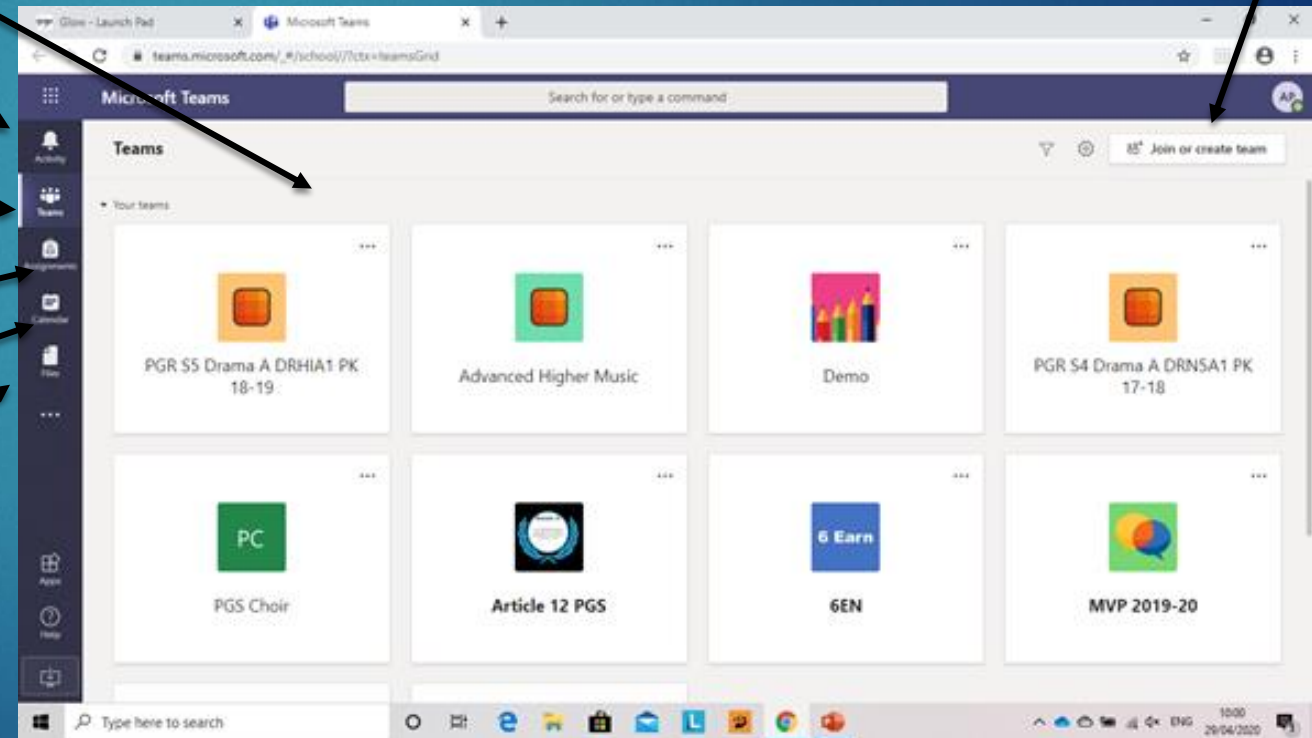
Glow - Launch Pad
Microsoft Teams
teams.microsoft.com/_#/school//?ctx=teamsGrid
Micr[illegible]ft Teams
Search for or type a command
AP
Activity
Teams
Assignments
Calendar
Files
...
Apps
Help
Teams
Join or create team
Your teams
PGR S5 Drama A DRHIA1 PK 18-19
Advanced Higher Music
Demo
PGR S4 Drama A DRN5A1 PK 17-18
PC
PGS Choir
Article 12 PGS
6 Earn
6EN
MVP 2019-20
Type here to search
ENG
10:00
29/04/2020